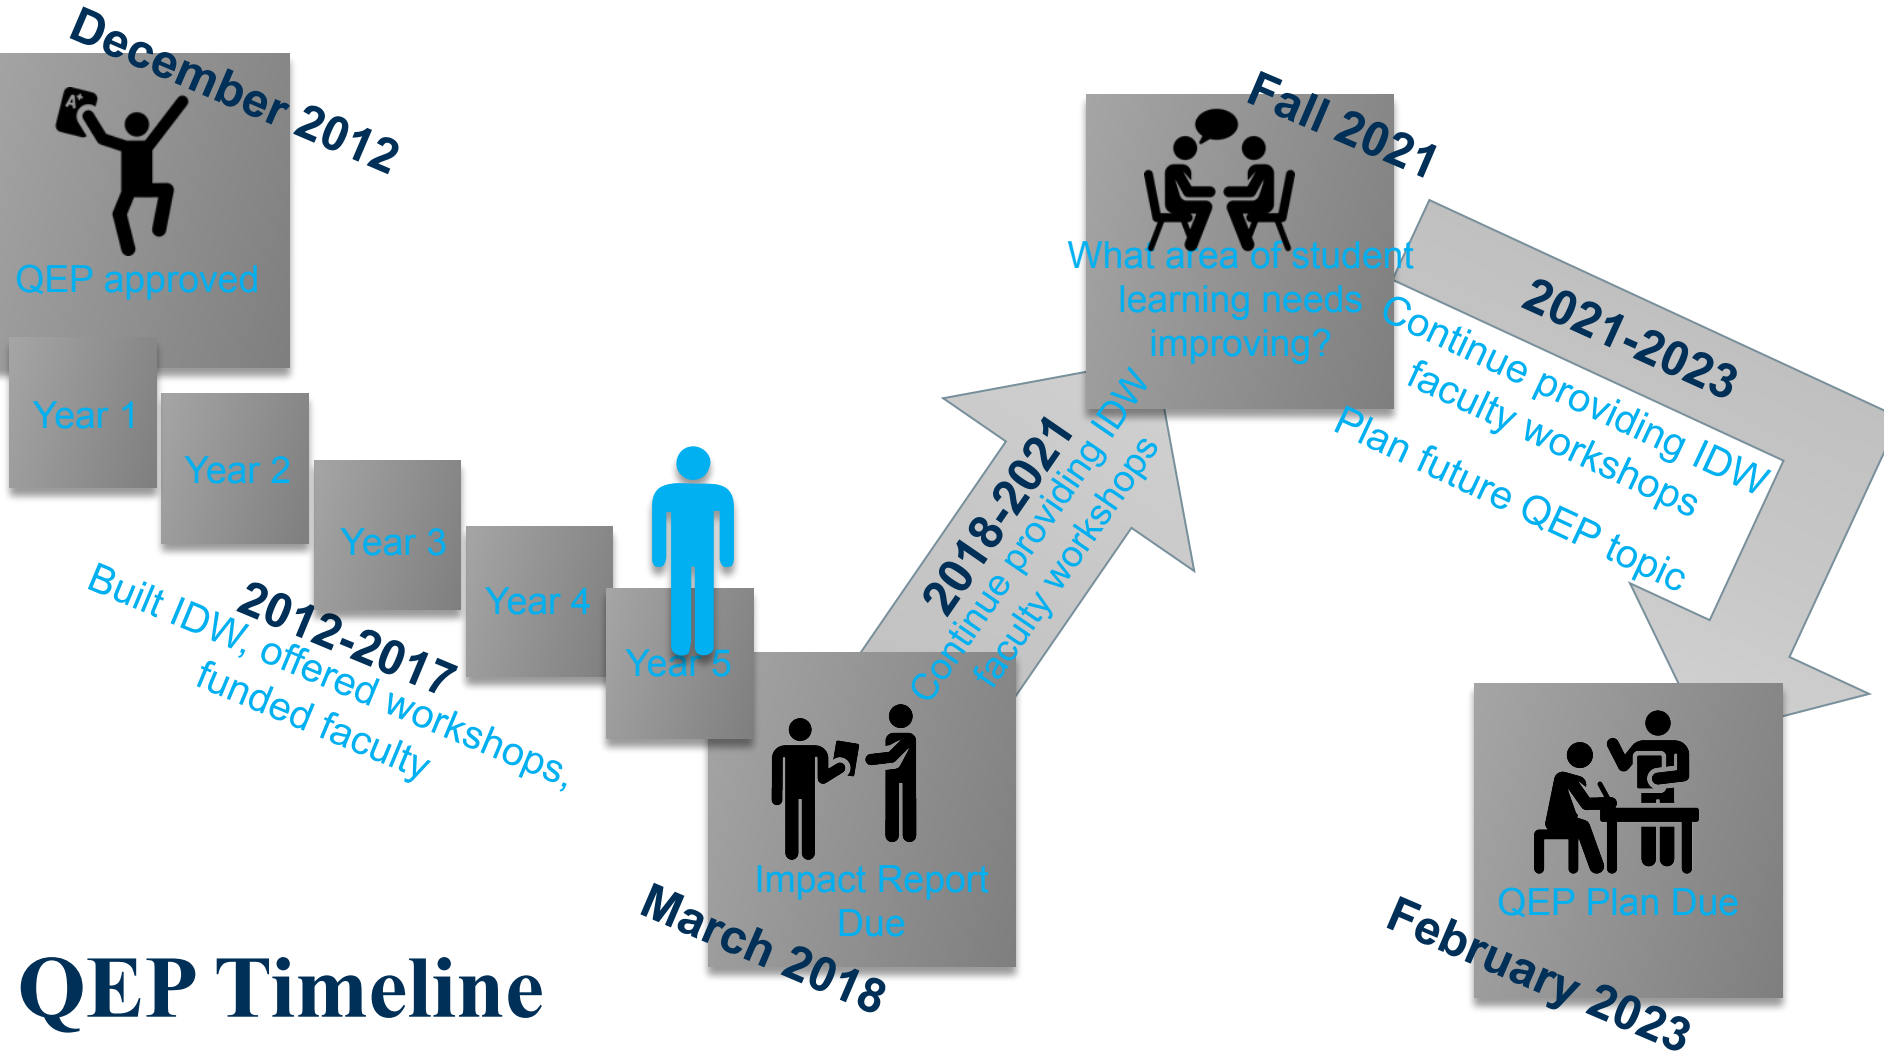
December 2012

QEP approved

Year 1

Year 2

Year 3

Year 4

Year 5

2012-2017

Built IDW, offered workshops, funded faculty

Impact Report Due

March 2018

2018-2021

Continue providing IDW faculty workshops

Fall 2021

What area of student learning needs improving?

2021-2023

Continue providing IDW faculty workshops

Plan future QEP topic

QEP Plan Due

February 2023

QEP Timeline